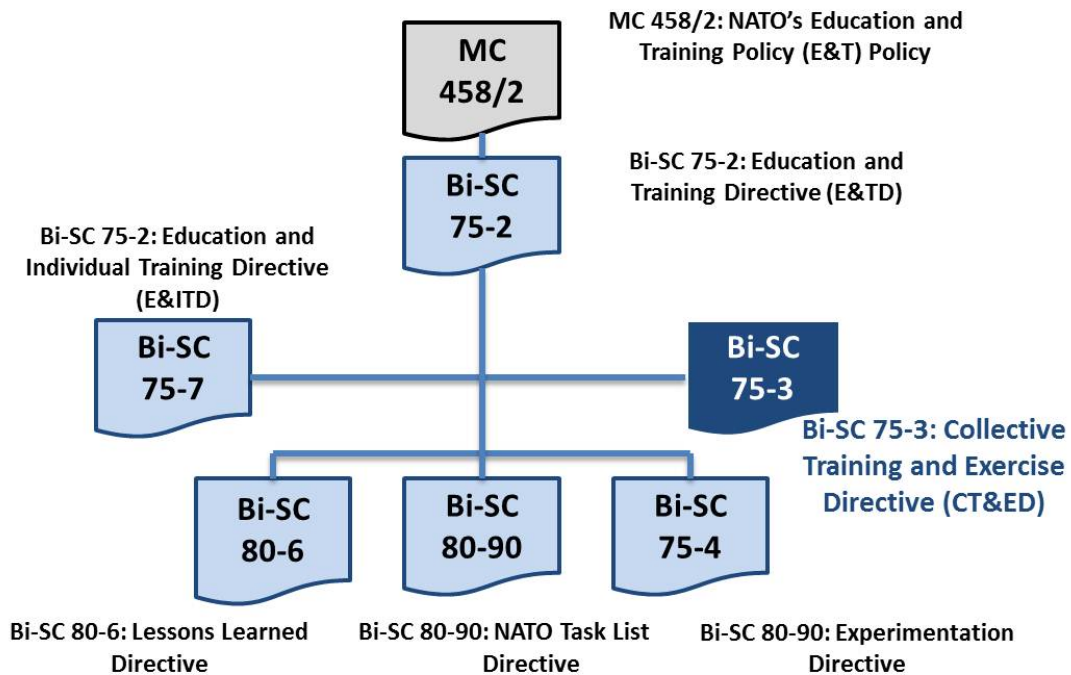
MC 458/2

MC 458/2: NATO's Education and Training Policy (E&T) Policy

Bi-SC 75-2

Bi-SC 75-2: Education and Training Directive (E&TD)

Bi-SC 75-2: Education and Individual Training Directive (E&ITD)

Bi-SC 75-7

Bi-SC 75-3

Bi-SC 75-3: Collective Training and Exercise Directive (CT&ED)

Bi-SC 80-6

Bi-SC 80-90

Bi-SC 75-4

Bi-SC 80-6: Lessons Learned Directive

Bi-SC 80-90: NATO Task List Directive

Bi-SC 80-90: Experimentation Directive